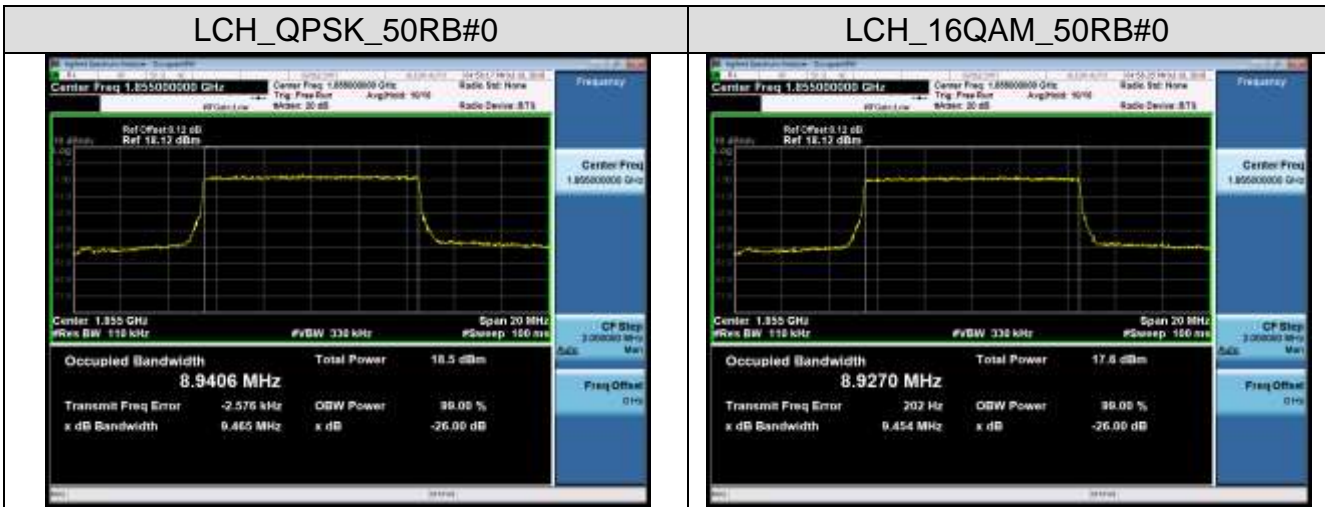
| LCH_QPSK_50RB#0 | LCH_16QAM_50RB#0 |
|---|---|
| Center Freq 1.855000000 GHz Center Freq: 1.855000000 GHz Trig: Free Run Avg\|Hold: 10/10 #Atten: 30 dB Radio Std: None Radio Device: BTS Frequency Ref Offset 9.12 dB Ref 18.12 dBm Center Freq 1.855000000 GHz Center 1.855 GHz #Res BW 110 kHz #VBW 330 kHz Span 20 MHz #Sweep 100 ms CF Step Occupied Bandwidth 8.9406 MHz Total Power 18.5 dBm Freq Offset 0 Hz Transmit Freq Error -2.576 kHz OBW Power 99.00 % x dB Bandwidth 9.465 MHz x dB -26.00 dB | Center Freq 1.855000000 GHz Center Freq: 1.855000000 GHz Trig: Free Run Avg\|Hold: 10/10 #Atten: 30 dB Radio Std: None Radio Device: BTS Frequency Ref Offset 9.12 dB Ref 18.12 dBm Center Freq 1.855000000 GHz Center 1.855 GHz #Res BW 110 kHz #VBW 330 kHz Span 20 MHz #Sweep 100 ms CF Step Occupied Bandwidth 8.9270 MHz Total Power 17.6 dBm Freq Offset 0 Hz Transmit Freq Error 202 Hz OBW Power 99.00 % x dB Bandwidth 9.454 MHz x dB -26.00 dB |